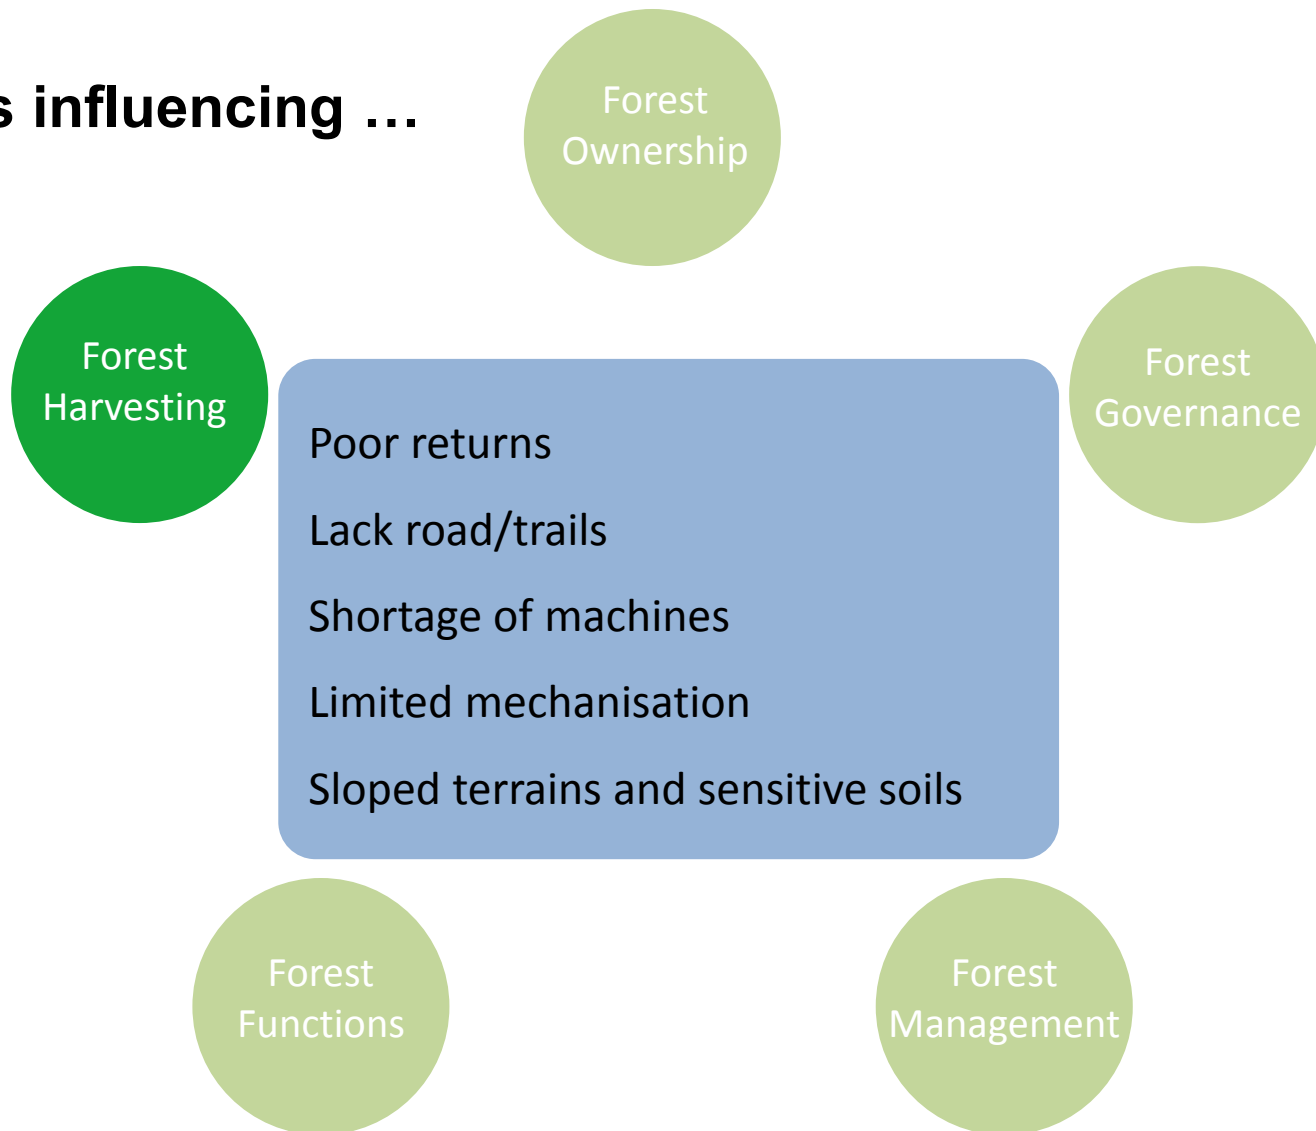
s influencing …

Forest Ownership

Forest Harvesting

Forest Governance

Poor returns

Lack road/trails

Shortage of machines

Limited mechanisation

Sloped terrains and sensitive soils

Forest Functions

Forest Management